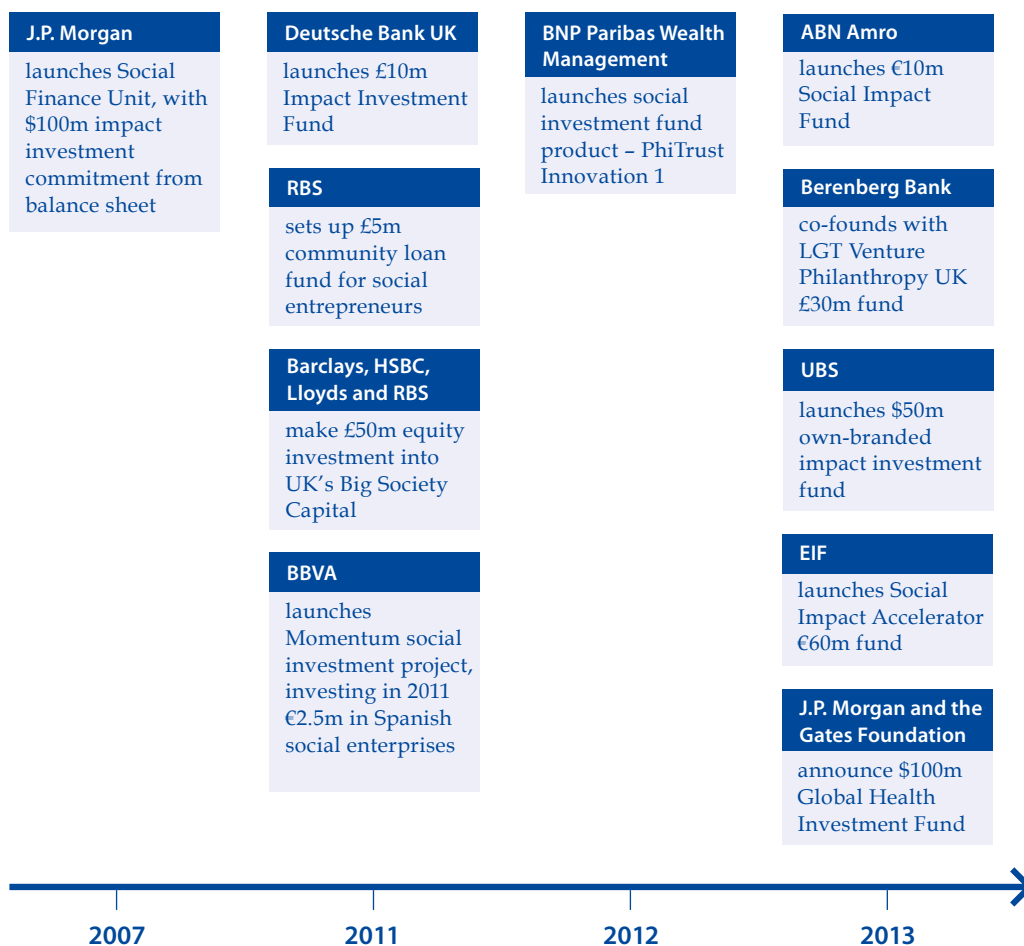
J.P. Morgan

launches Social Finance Unit, with \$100m impact investment commitment from balance sheet

Deutsche Bank UK

launches £10m Impact Investment Fund

RBS

sets up £5m community loan fund for social entrepreneurs

Barclays, HSBC, Lloyds and RBS

make £50m equity investment into UK's Big Society Capital

BBVA

launches Momentum social investment project, investing in 2011 €2.5m in Spanish social enterprises

BNP Paribas Wealth Management

launches social investment fund product – PhiTrust Innovation 1

ABN Amro

launches €10m Social Impact Fund

Berenberg Bank

co-founds with LGT Venture Philanthropy UK £30m fund

UBS

launches \$50m own-branded impact investment fund

EIF

launches Social Impact Accelerator €60m fund

J.P. Morgan and the Gates Foundation

announce \$100m Global Health Investment Fund

2007

2011

2012

2013